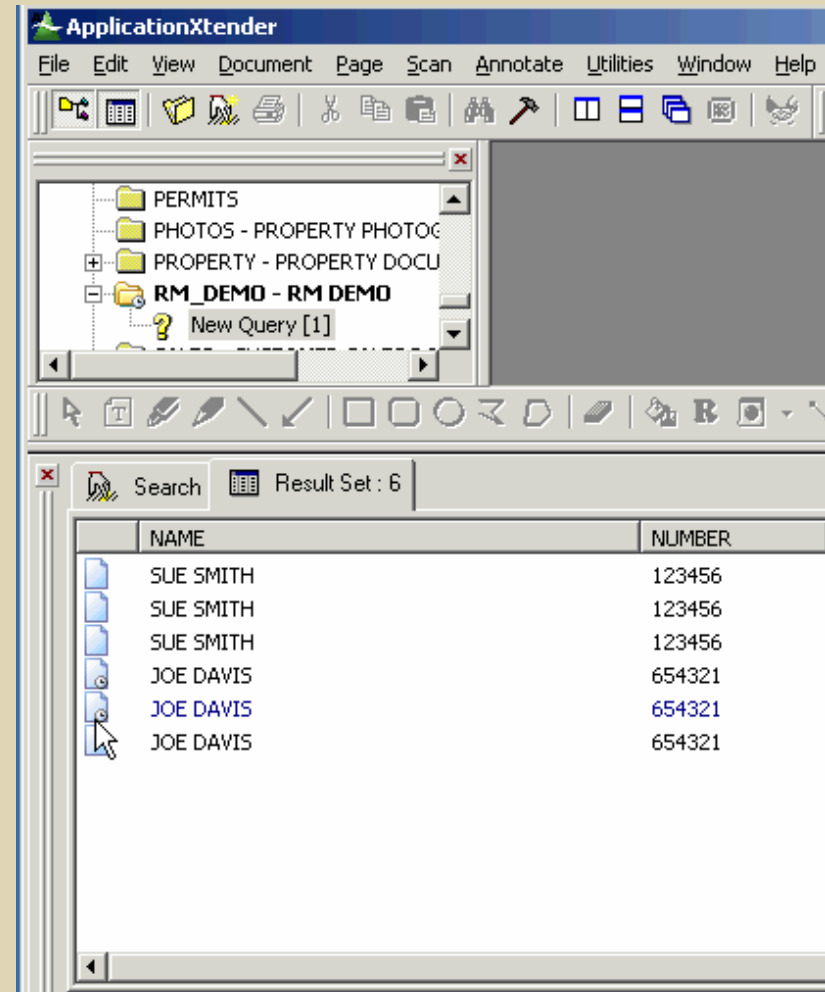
ApplicationXtender

File Edit View Document Page Scan Annotate Utilities Window Help

PERMITS
PHOTOS - PROPERTY PHOTOG
PROPERTY - PROPERTY DOCU
RM_DEMO - RM DEMO
New Query [1]

Search
Result Set : 6

| NAME | NUMBER |
|---|---|
| SUE SMITH | 123456 |
| SUE SMITH | 123456 |
| SUE SMITH | 123456 |
| JOE DAVIS | 654321 |
| JOE DAVIS | 654321 |
| JOE DAVIS | 654321 |